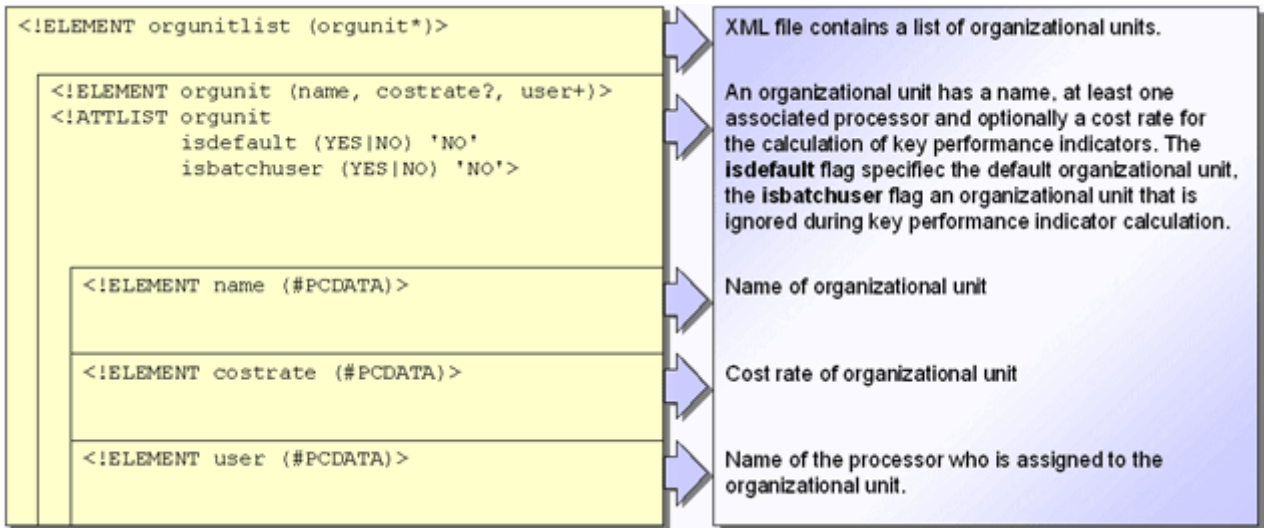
<!ELEMENT orgunitlist (orgunit*)>

XML file contains a list of organizational units.

<!ELEMENT orgunit (name, costrate?, user+)>
<!ATTLIST orgunit
isdefault (YES|NO) 'NO'
isbatchuser (YES|NO) 'NO'>

An organizational unit has a name, at least one associated processor and optionally a cost rate for the calculation of key performance indicators. The **isdefault** flag specifiec the default organizational unit, the **isbatchuser** flag an organizational unit that is ignored during key performance indicator calculation.

<!ELEMENT name (#PCDATA)>

Name of organizational unit

<!ELEMENT costrate (#PCDATA)>

Cost rate of organizational unit

<!ELEMENT user (#PCDATA)>

Name of the processor who is assigned to the organizational unit.